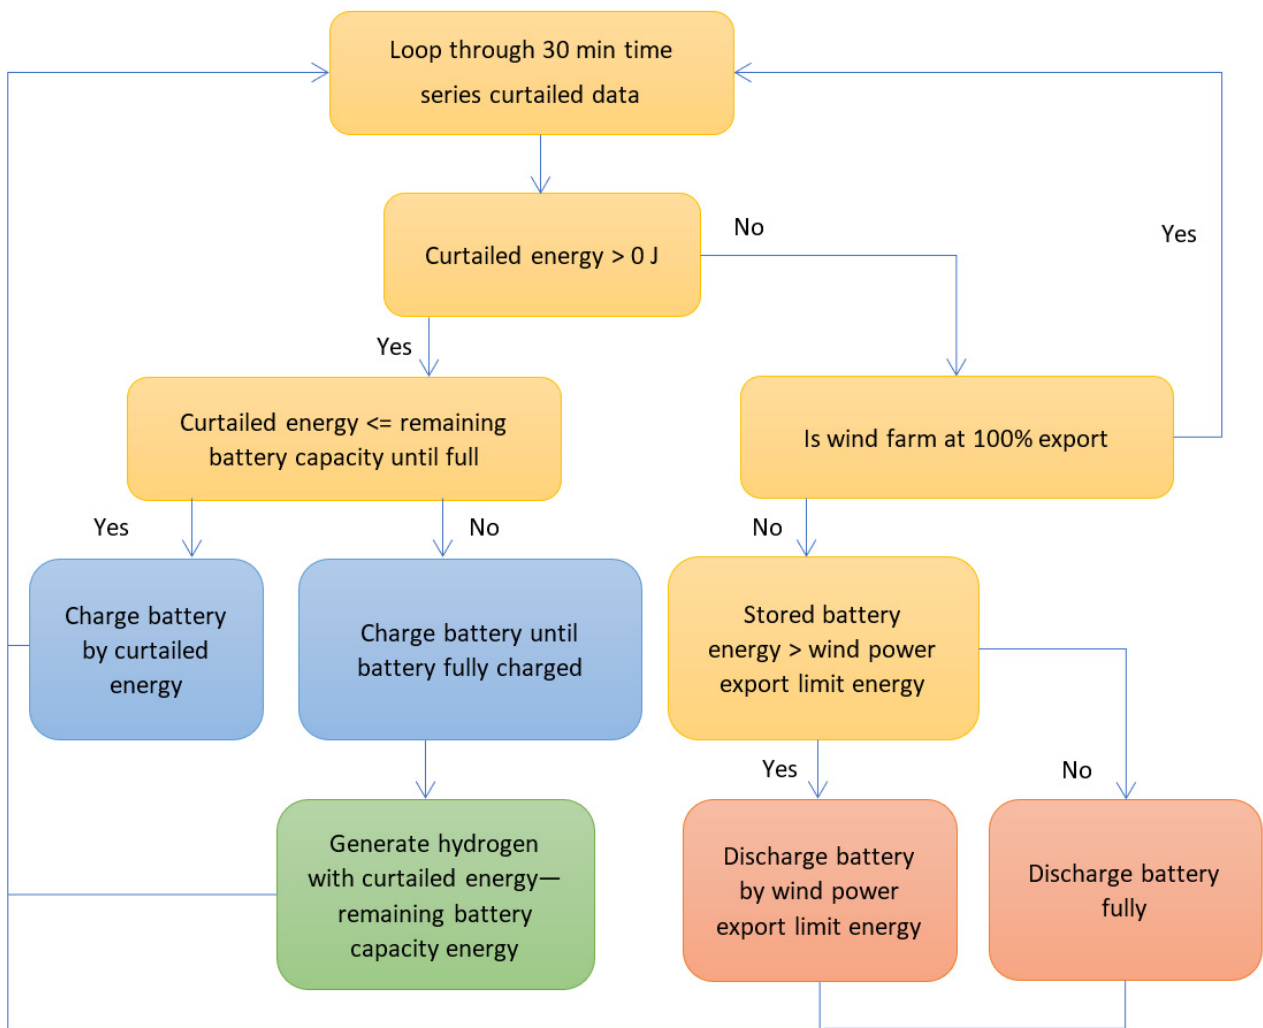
Loop through 30 min time series curtailed data

Curtailed energy > 0 J

No

Yes

Yes

Curtailed energy <= remaining battery capacity until full

Is wind farm at 100% export

Yes

No

No

Charge battery by curtailed energy

Charge battery until battery fully charged

Stored battery energy > wind power export limit energy

Yes

No

Generate hydrogen with curtailed energy—remaining battery capacity energy

Discharge battery by wind power export limit energy

Discharge battery fully